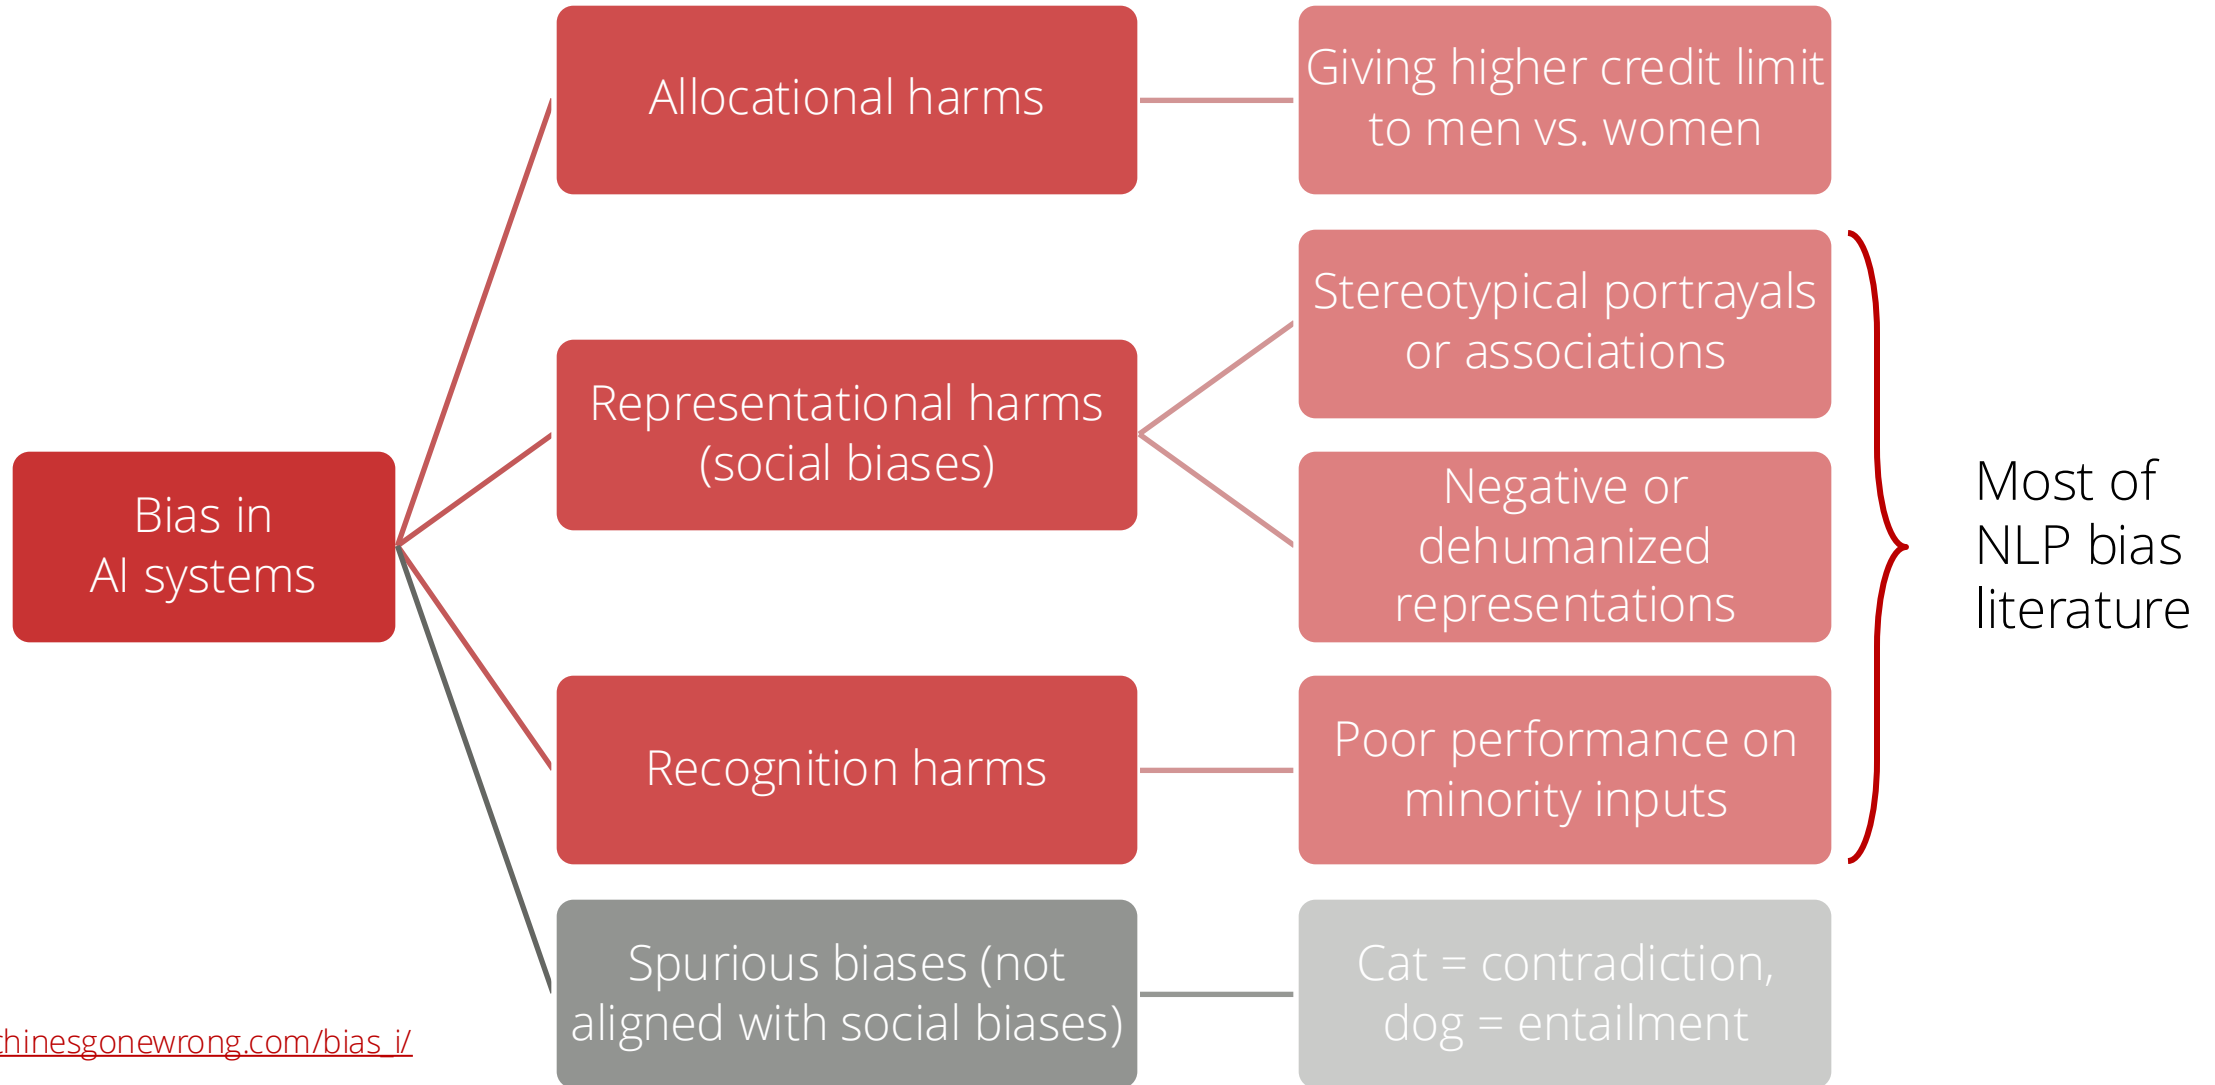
Bias in AI systems

Allocational harms

Giving higher credit limit to men vs. women

Representational harms (social biases)

Stereotypical portrayals or associations

Negative or dehumanized representations

Recognition harms

Poor performance on minority inputs

Spurious biases (not aligned with social biases)

Cat = contradiction, dog = entailment

Most of NLP bias literature

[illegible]hinesgonewrong.com/bias_i/